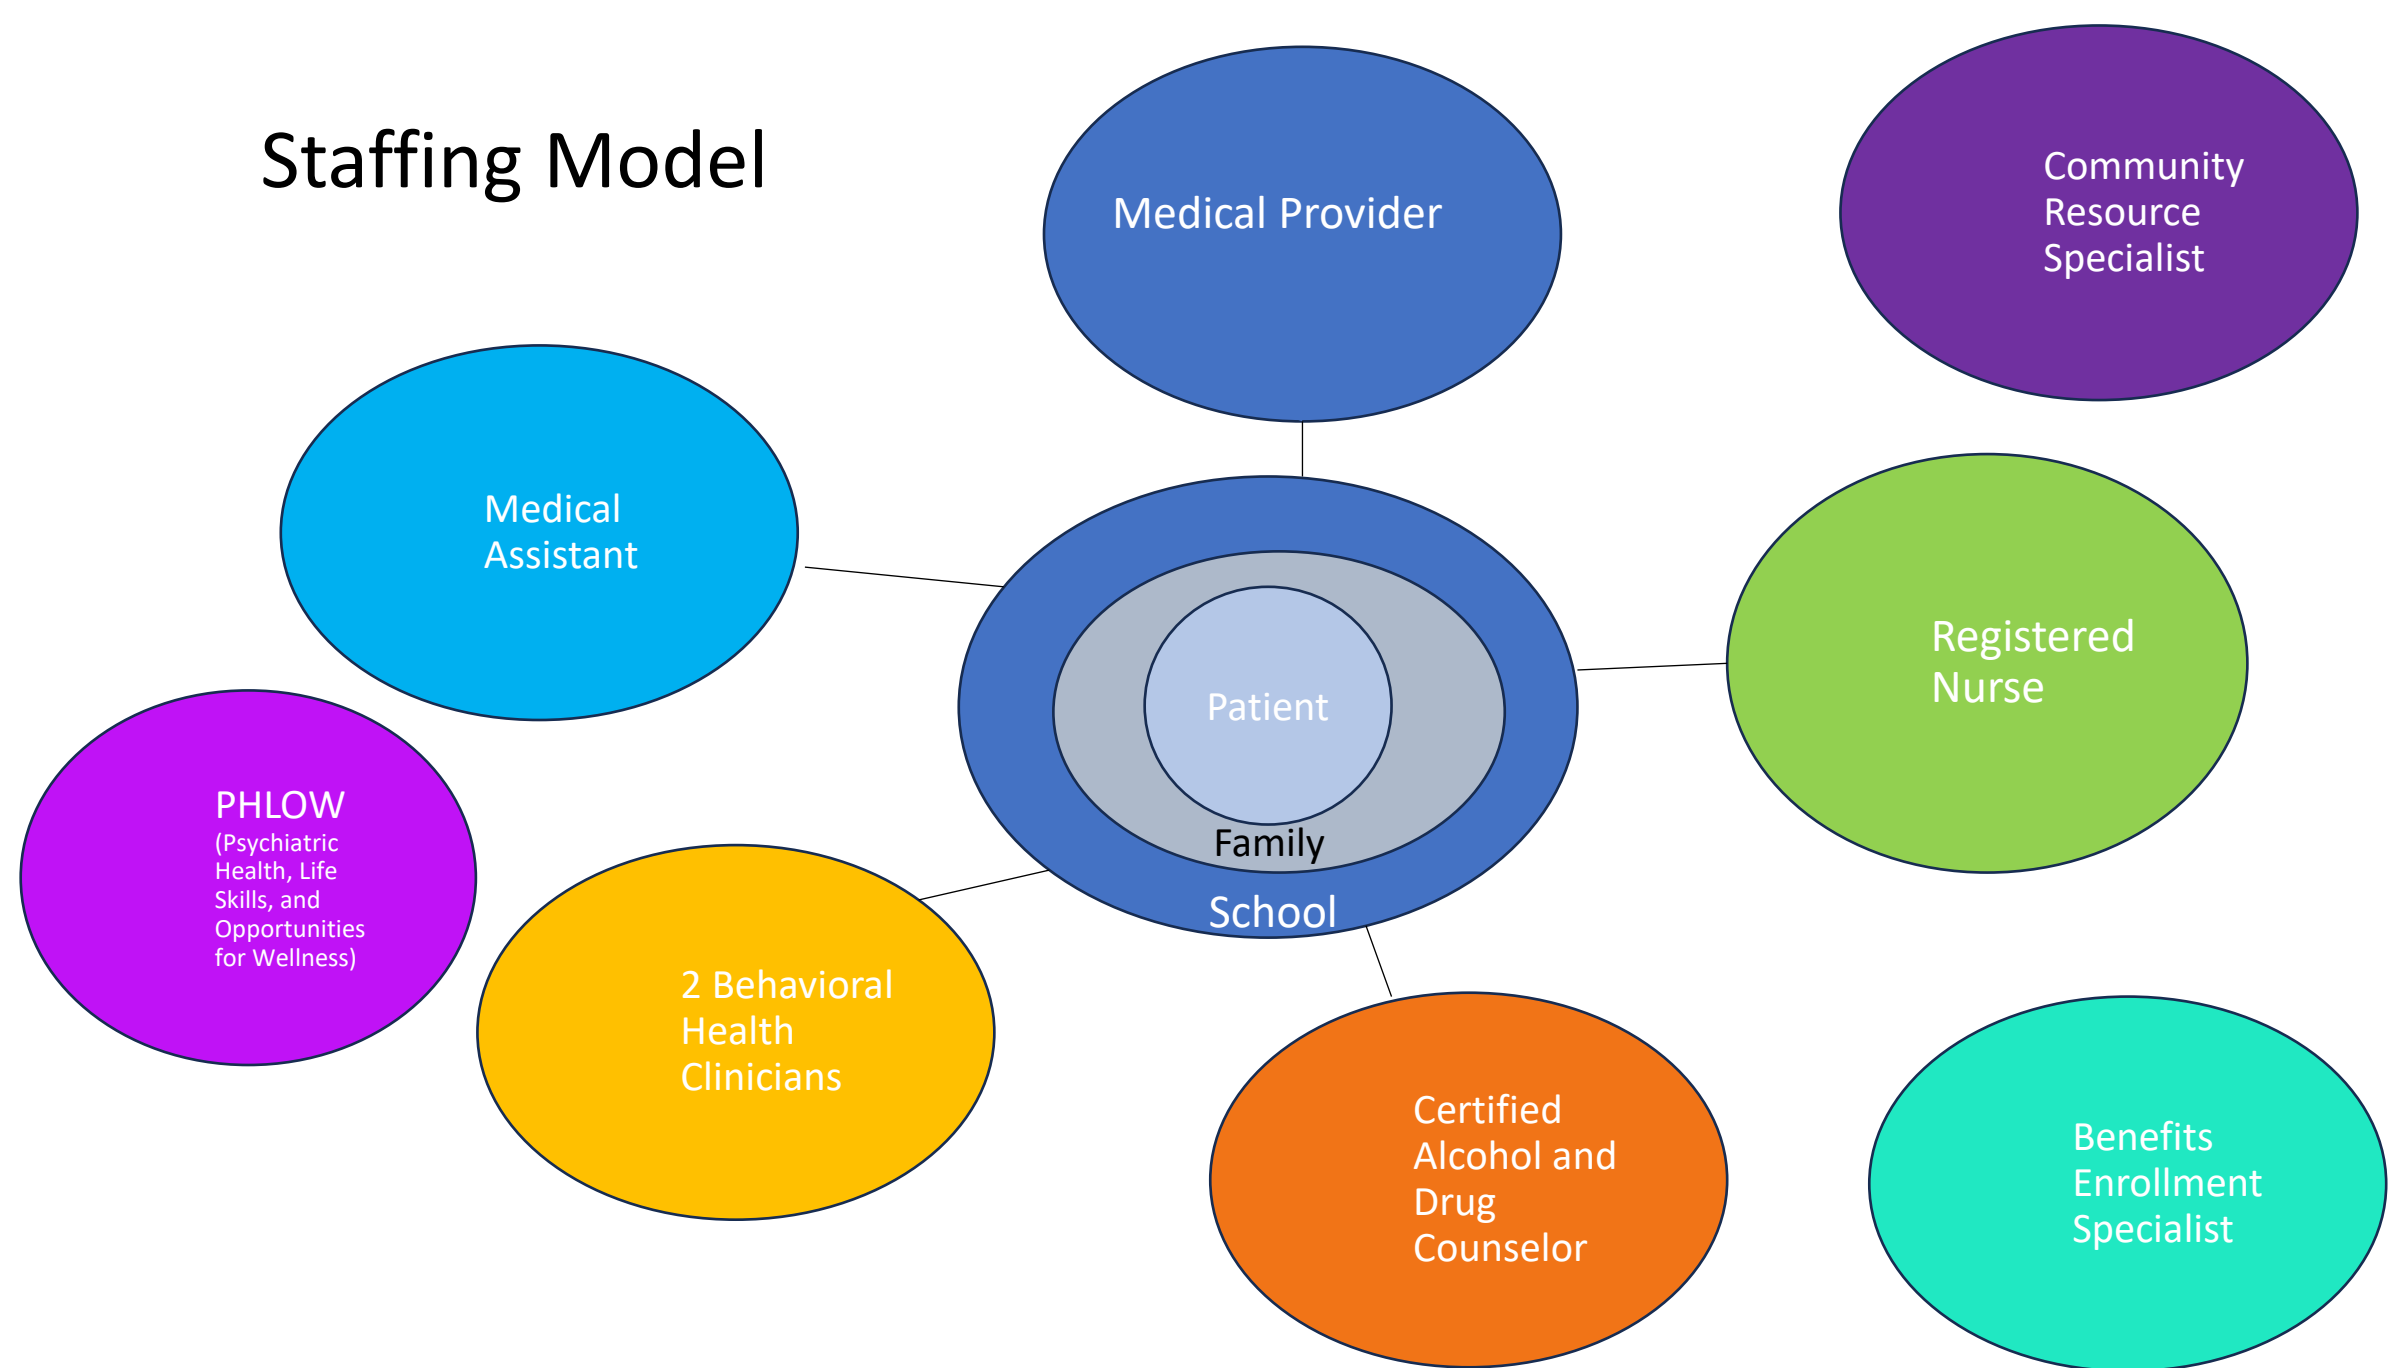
Staffing Model

Medical Provider

Community Resource Specialist

Medical Assistant

Patient

Family

School

Registered Nurse

PHLOW
(Psychiatric Health, Life Skills, and Opportunities for Wellness)

2 Behavioral Health Clinicians

Certified Alcohol and Drug Counselor

Benefits Enrollment Specialist